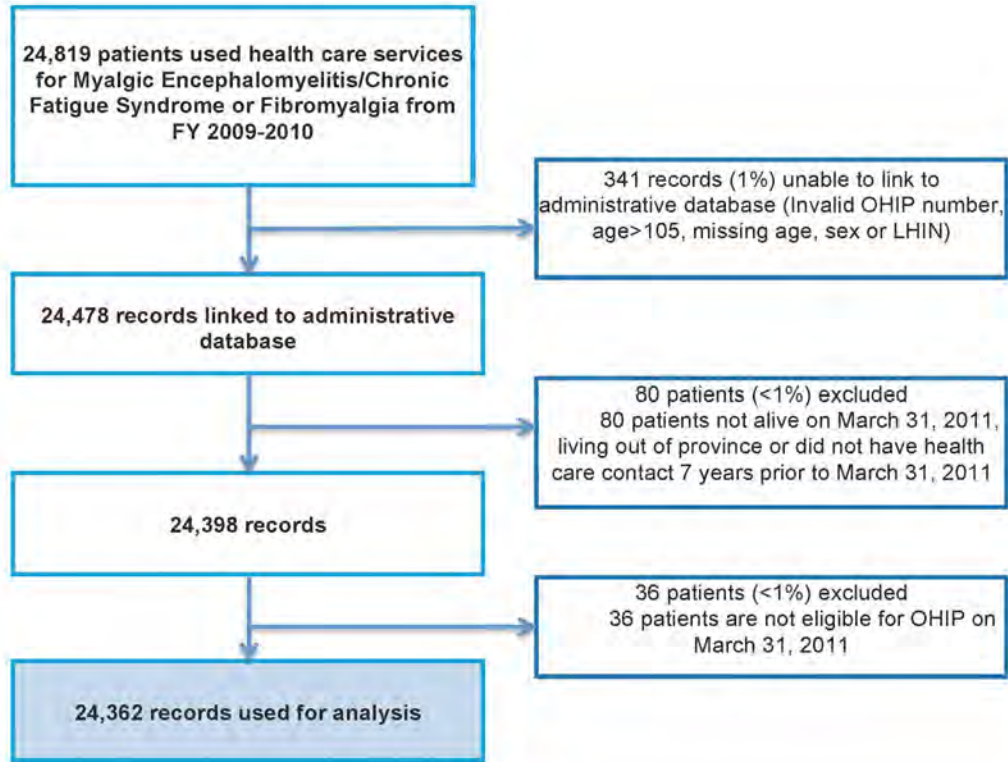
24,819 patients used health care services for Myalgic Encephalomyelitis/Chronic Fatigue Syndrome or Fibromyalgia from FY 2009-2010

341 records (1%) unable to link to administrative database (Invalid OHIP number, age>105, missing age, sex or LHIN)

24,478 records linked to administrative database

80 patients (<1%) excluded
80 patients not alive on March 31, 2011, living out of province or did not have health care contact 7 years prior to March 31, 2011

24,398 records

36 patients (<1%) excluded
36 patients are not eligible for OHIP on March 31, 2011

24,362 records used for analysis